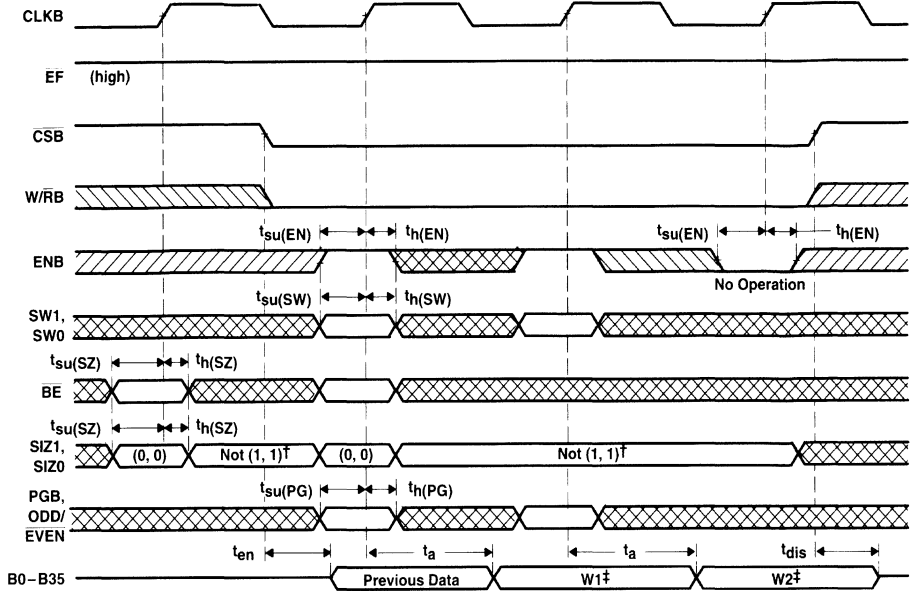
CLKB

$\overline{EF}$ (high)

$\overline{CSB}$

W/$\overline{RB}$

$t_{su(EN)}$ $t_{h(EN)}$ $t_{su(EN)}$ $t_{h(EN)}$

ENB

No Operation

$t_{su(SW)}$ $t_{h(SW)}$

SW1, SW0

$t_{su(SZ)}$ $t_{h(SZ)}$

$\overline{BE}$

$t_{su(SZ)}$ $t_{h(SZ)}$

SIZ1, SIZ0

(0, 0) Not (1, 1)† (0, 0) Not (1, 1)†

$t_{su(PG)}$ $t_{h(PG)}$

PGB, ODD/$\overline{EVEN}$

$t_{en}$ $t_a$ $t_a$ $t_{dis}$

B0 – B35

Previous Data W1‡ W2‡